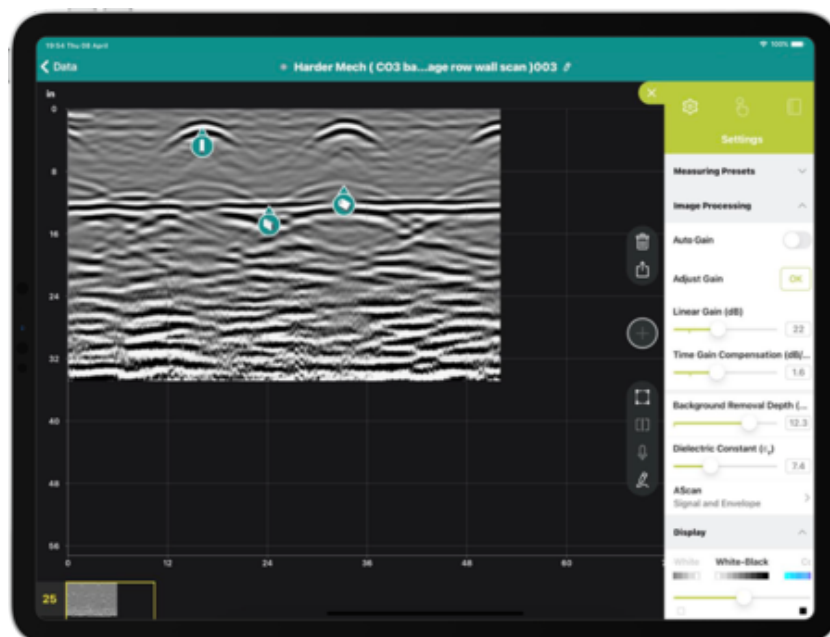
19:54 Thu 08 April
100%
Data
Harder Mech ( CO3 ba...age row wall scan )003
in
0
8
16
24
32
40
48
56
0
12
24
36
48
60
25
Settings
Measuring Presets
Image Processing
Auto Gain
Adjust Gain
OK
Linear Gain (dB)
22
Time Gain Compensation (dB/...
1.6
Background Removal Depth (...
12.3
Dielectric Constant ($\varepsilon_r$)
7.4
AScan
Signal and Envelope
Display
White
White-Black